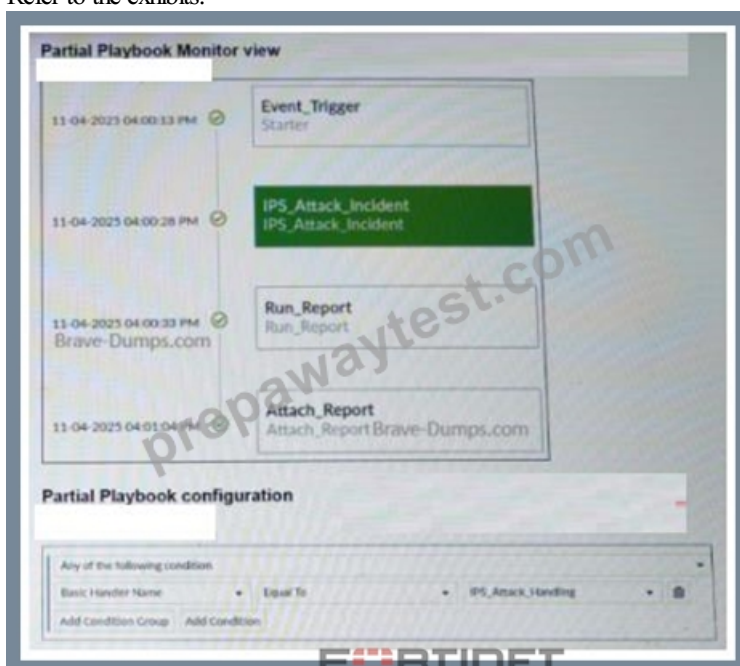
Refer to the exhibits.

Partial Playbook Monitor view

11-04-2025 04:00:13 PM

Event_Trigger
Starter

11-04-2025 04:00:28 PM

IPS_Attack_Incident
IPS_Attack_Incident

11-04-2025 04:00:33 PM

Run_Report
Run_Report

Brave-Dumps.com

11-04-2025 04:01:04 PM

Attach_Report
Attach_Report

Brave-Dumps.com

prepawaytest.com

Partial Playbook configuration

Any of the following condition

Basic Handler Name

Equal To

IPS_Attack_Handling

Add Condition Group

Add Condition

F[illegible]RTINET